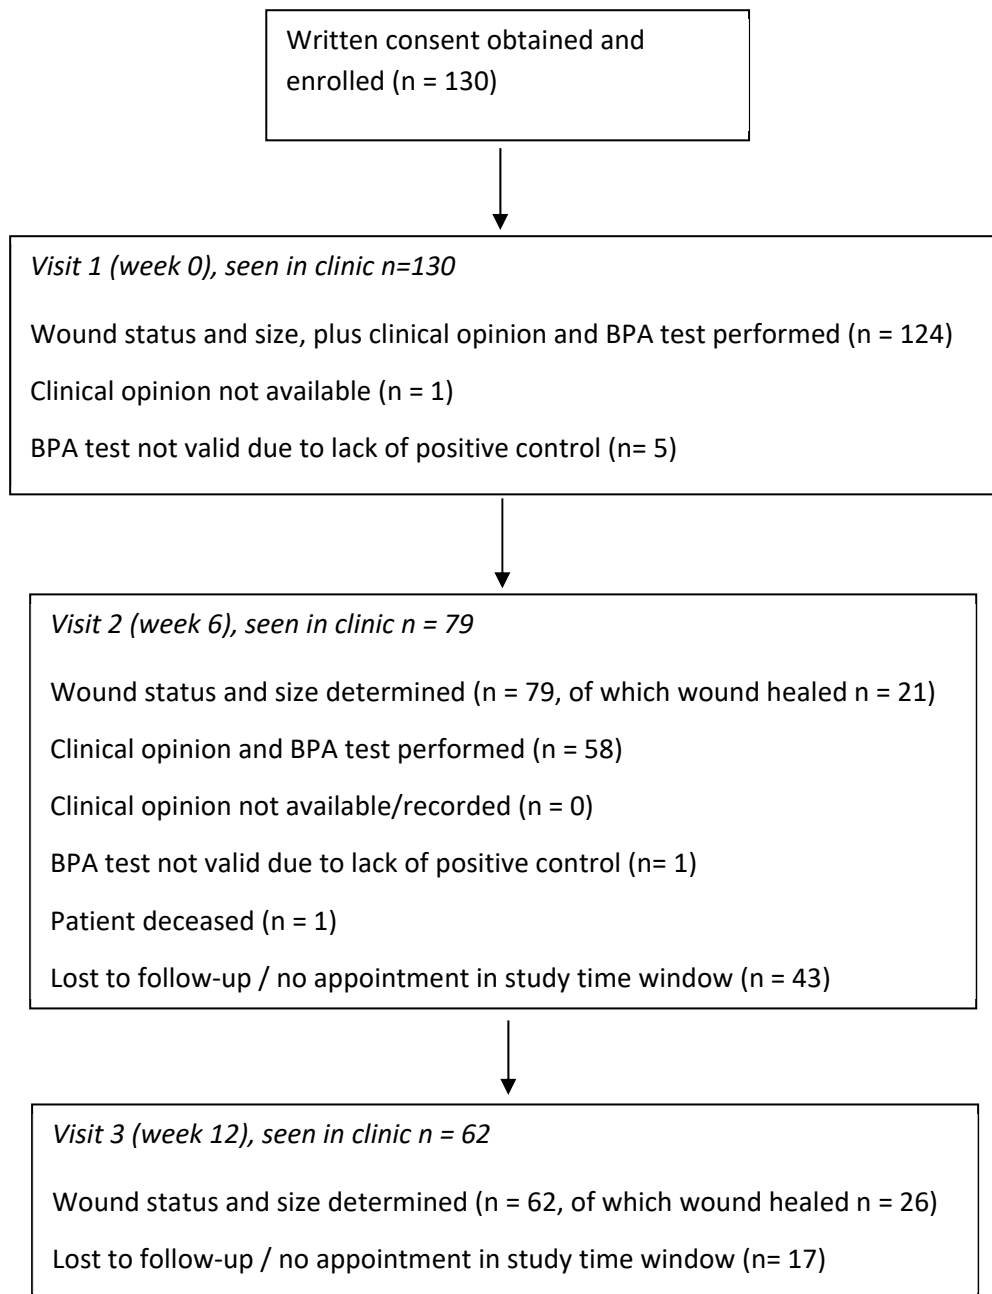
Written consent obtained and enrolled (n = 130)

Visit 1 (week 0), seen in clinic n=130

Wound status and size, plus clinical opinion and BPA test performed (n = 124)

Clinical opinion not available (n = 1)

BPA test not valid due to lack of positive control (n= 5)

Visit 2 (week 6), seen in clinic n = 79

Wound status and size determined (n = 79, of which wound healed n = 21)

Clinical opinion and BPA test performed (n = 58)

Clinical opinion not available/recorded (n = 0)

BPA test not valid due to lack of positive control (n= 1)

Patient deceased (n = 1)

Lost to follow-up / no appointment in study time window (n = 43)

Visit 3 (week 12), seen in clinic n = 62

Wound status and size determined (n = 62, of which wound healed n = 26)

Lost to follow-up / no appointment in study time window (n= 17)